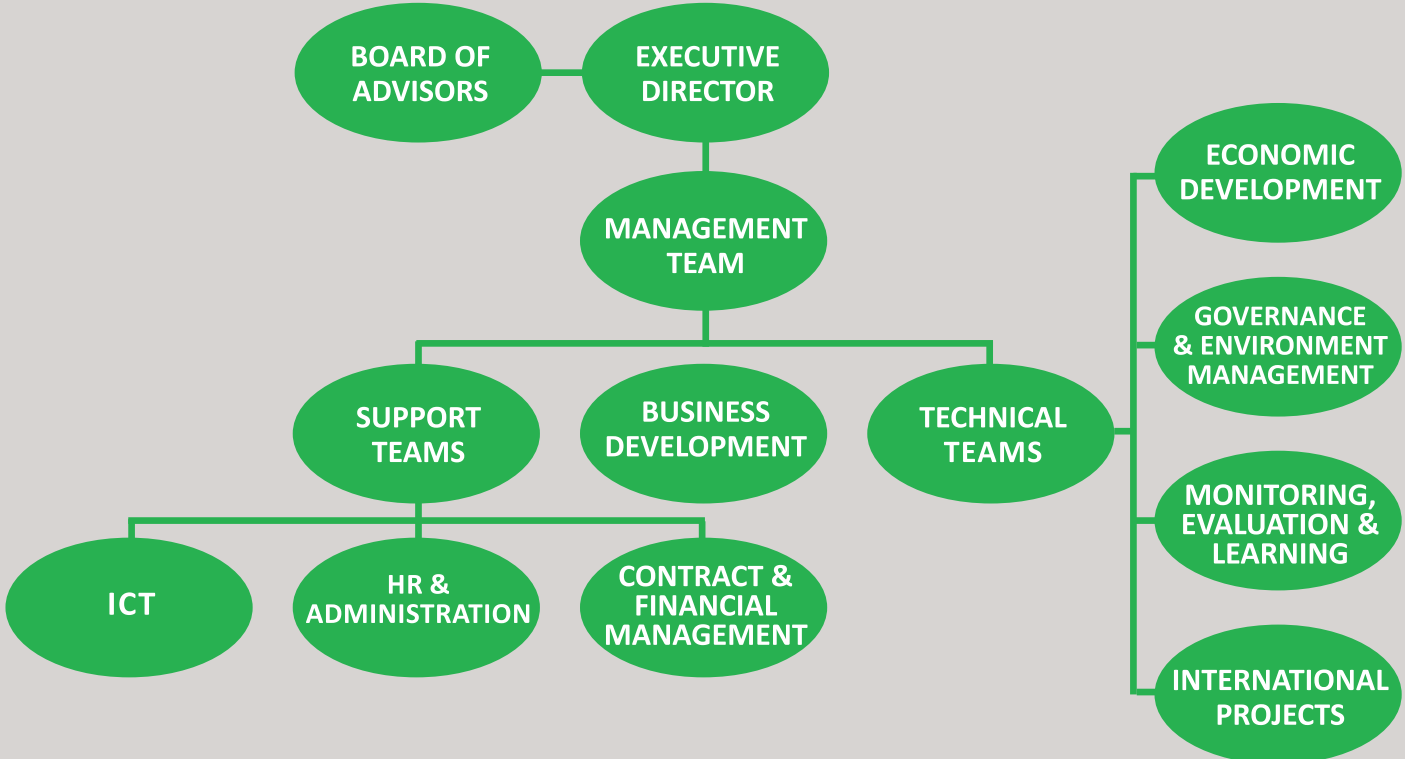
BOARD OF ADVISORS

EXECUTIVE DIRECTOR

MANAGEMENT TEAM

SUPPORT TEAMS

BUSINESS DEVELOPMENT

TECHNICAL TEAMS

ICT

HR & ADMINISTRATION

CONTRACT & FINANCIAL MANAGEMENT

ECONOMIC DEVELOPMENT

GOVERNANCE & ENVIRONMENT MANAGEMENT

MONITORING, EVALUATION & LEARNING

INTERNATIONAL PROJECTS